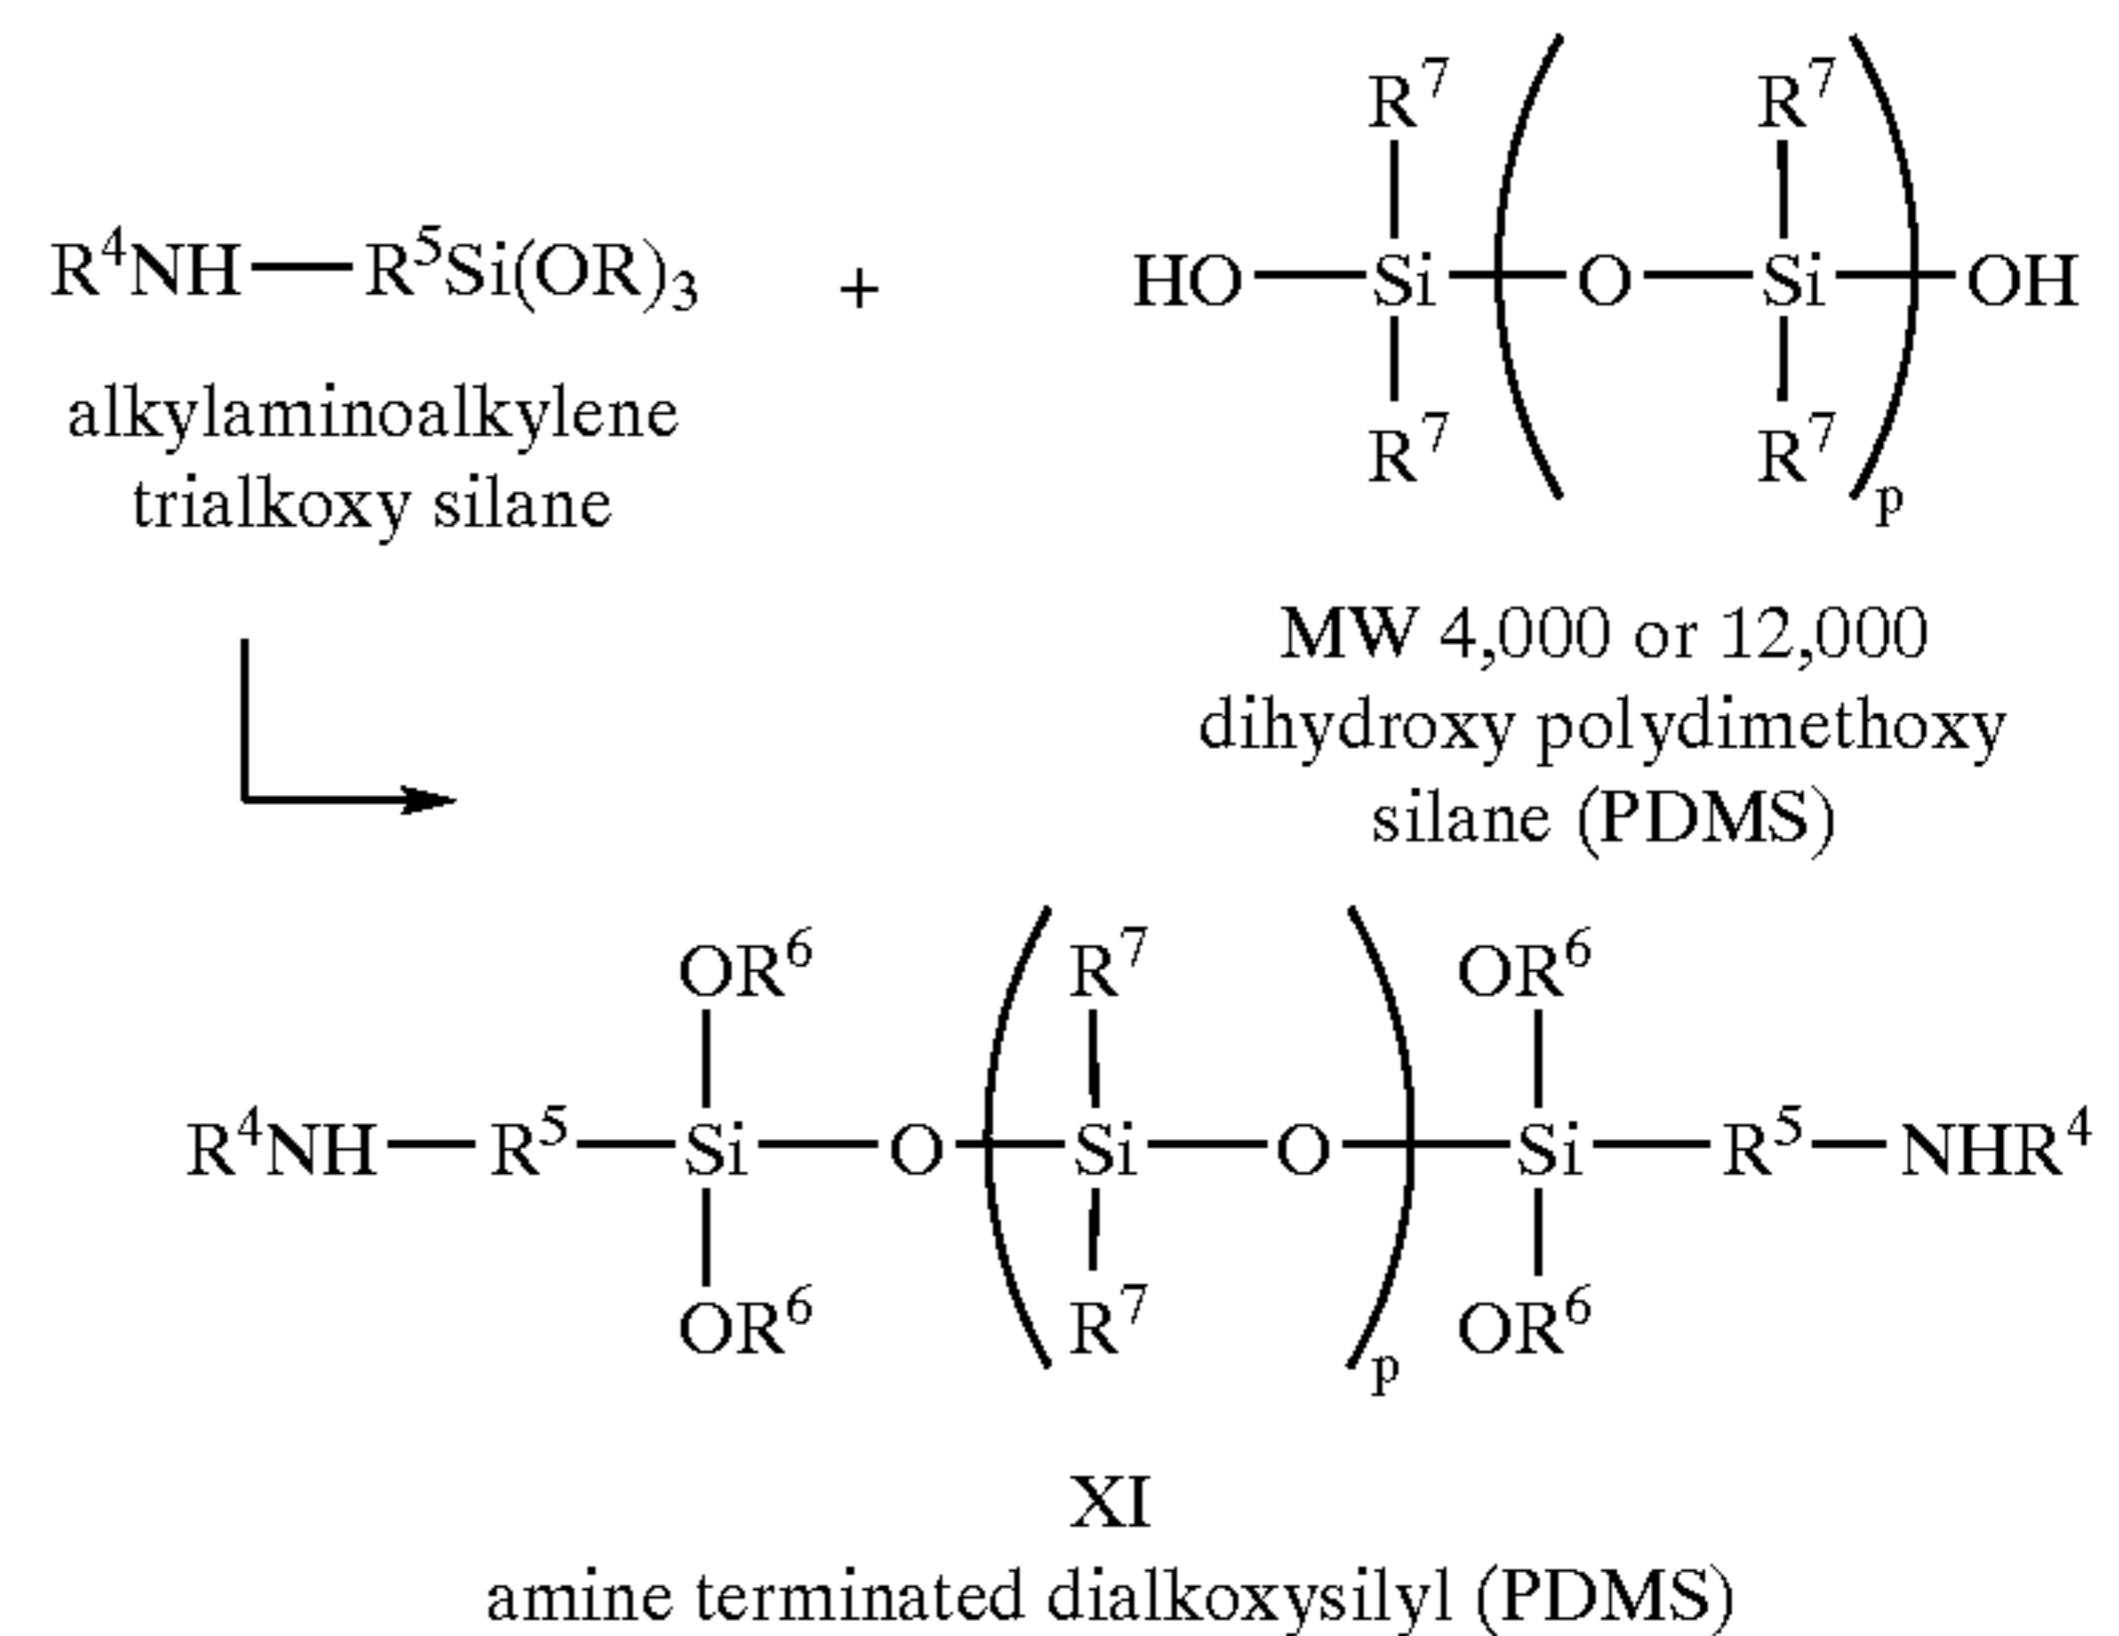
$R^4NH—R^5Si(OR)_3$ + $HO—Si(R^7)(R^7)—(O—Si(R^7)(R^7))_p—OH$

alkylaminoalkylene trialkoxy silane

MW 4,000 or 12,000 dihydroxy polydimethoxy silane (PDMS)

$R^4NH—R^5—Si(OR^6)(OR^6)—O—(Si(R^7)(R^7)—O)_p—Si(OR^6)(OR^6)—R^5—NHR^4$

XI
amine terminated dialkoxysilyl (PDMS)